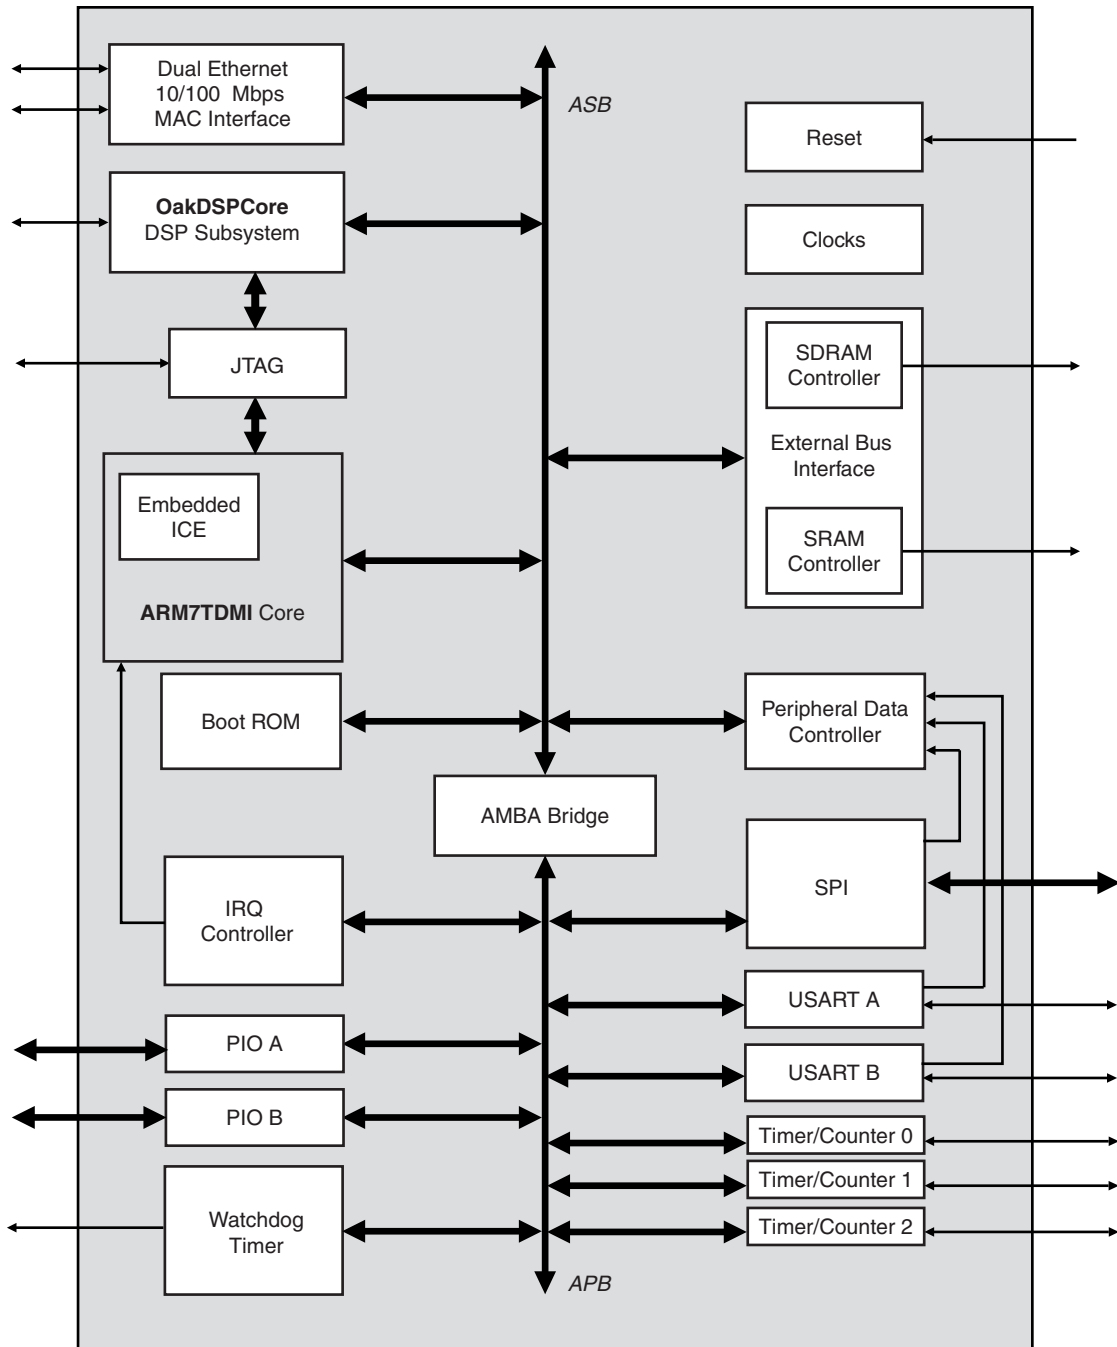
Dual Ethernet
10/100 Mbps
MAC Interface

ASB

Reset

OakDSPCore
DSP Subsystem

Clocks

JTAG

SDRAM
Controller

External Bus
Interface

Embedded
ICE

SRAM
Controller

ARM7TDMI Core

Boot ROM

Peripheral Data
Controller

AMBA Bridge

SPI

IRQ
Controller

USART A

PIO A

USART B

PIO B

Timer/Counter 0

Timer/Counter 1

Watchdog
Timer

Timer/Counter 2

APB